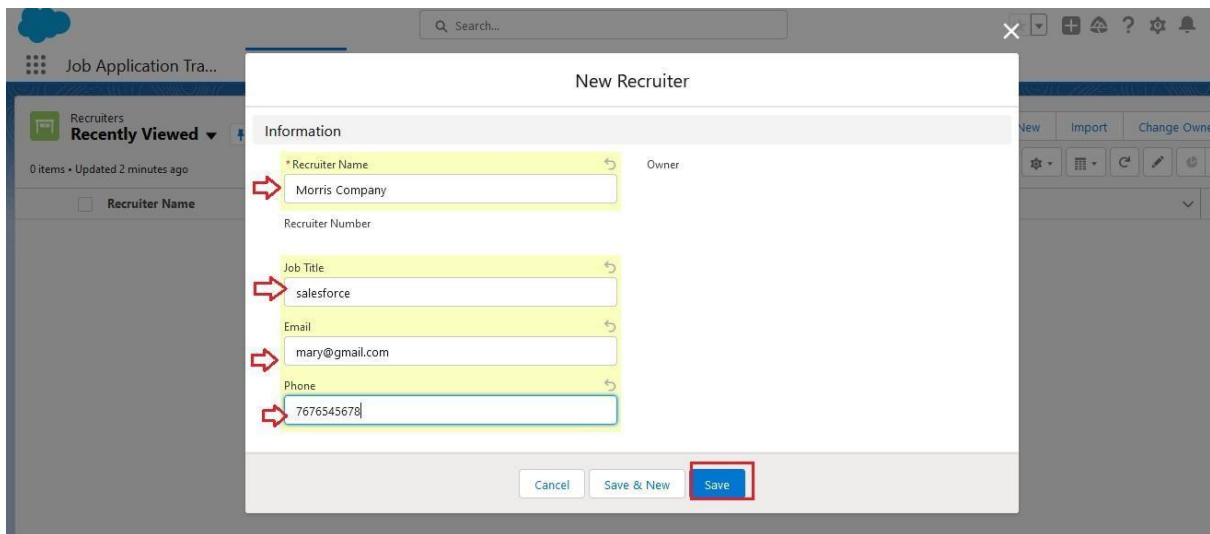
Search...

Job Application Tra...

Recruiters
Recently Viewed

0 items • Updated 2 minutes ago

Recruiter Name

New Import Change Owne

New Recruiter

Information

*Recruiter Name
Morris Company

Owner

Recruiter Number

Job Title
salesforce

Email
mary@gmail.com

Phone
7676545678

Cancel Save & New Save